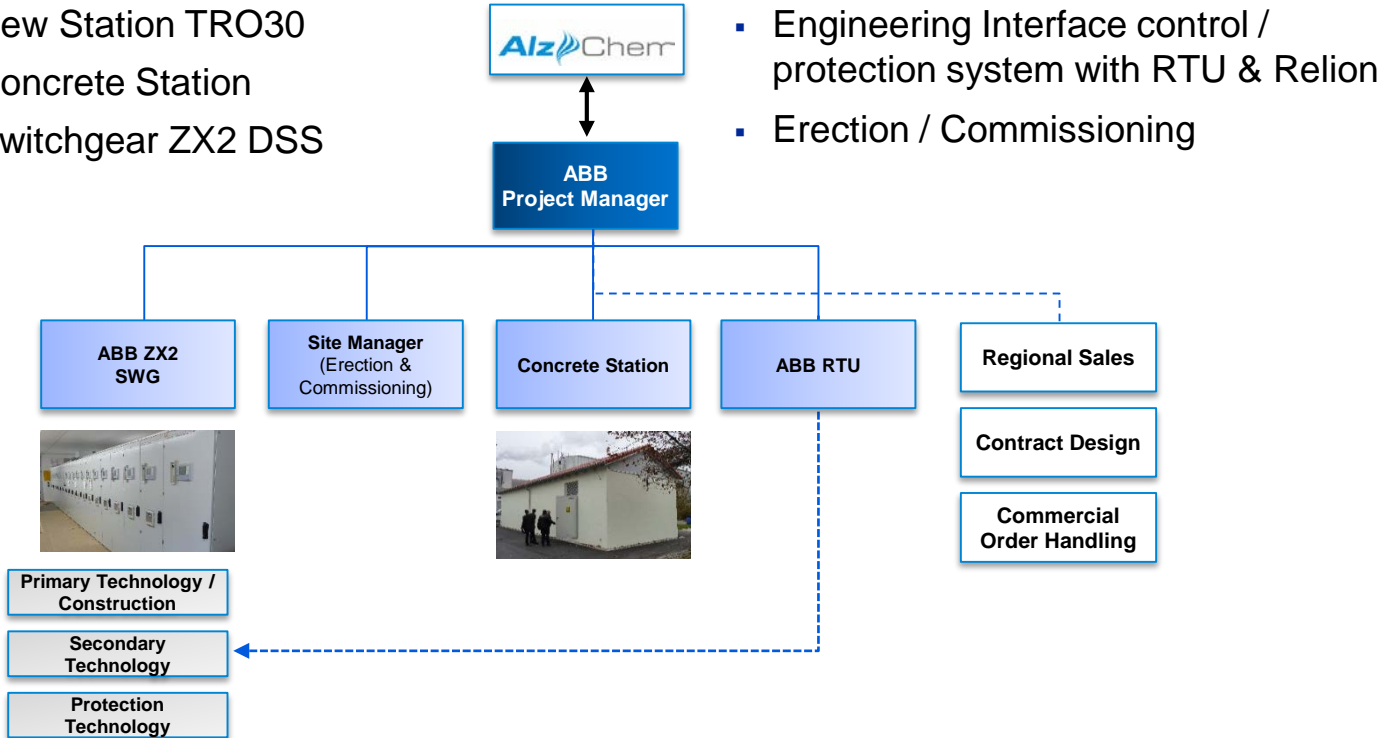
ew Station TRO30

oncrete Station

witchgear ZX2 DSS

AlzChem

ABB
Project Manager

- Engineering Interface control / protection system with RTU & Relion
- Erection / Commissioning

ABB ZX2
SWG

Site Manager
(Erection & Commissioning)

Concrete Station

ABB RTU

Regional Sales

Contract Design

Commercial
Order Handling

Primary Technology / Construction

Secondary Technology

Protection Technology